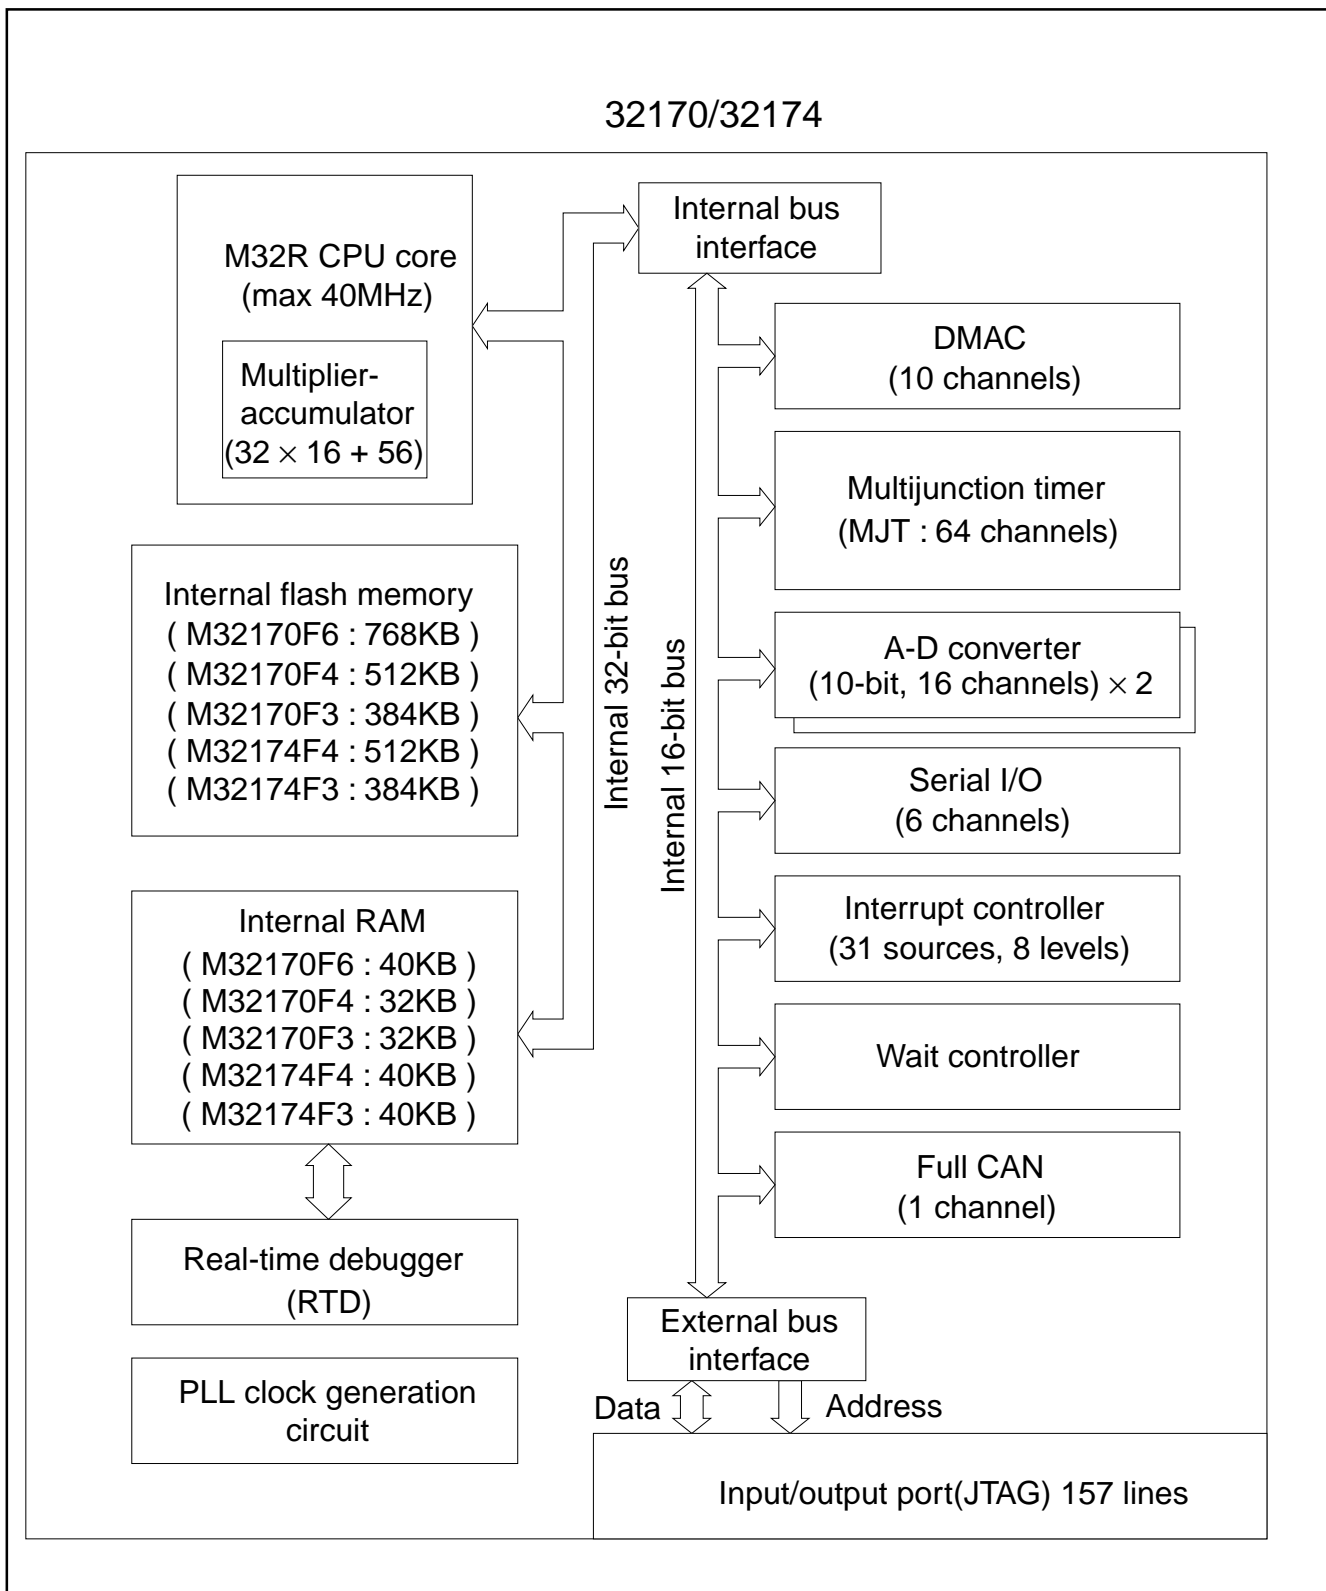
32170/32174

M32R CPU core
(max 40MHz)

Multiplier-accumulator
$(32 \times 16 + 56)$

Internal flash memory
( M32170F6 : 768KB )
( M32170F4 : 512KB )
( M32170F3 : 384KB )
( M32174F4 : 512KB )
( M32174F3 : 384KB )

Internal RAM
( M32170F6 : 40KB )
( M32170F4 : 32KB )
( M32170F3 : 32KB )
( M32174F4 : 40KB )
( M32174F3 : 40KB )

Real-time debugger
(RTD)

PLL clock generation circuit

Internal 32-bit bus

Internal 16-bit bus

Internal bus interface

DMAC
(10 channels)

Multijunction timer
(MJT : 64 channels)

A-D converter
(10-bit, 16 channels) $\times$ 2

Serial I/O
(6 channels)

Interrupt controller
(31 sources, 8 levels)

Wait controller

Full CAN
(1 channel)

External bus interface

Data

Address

Input/output port(JTAG) 157 lines